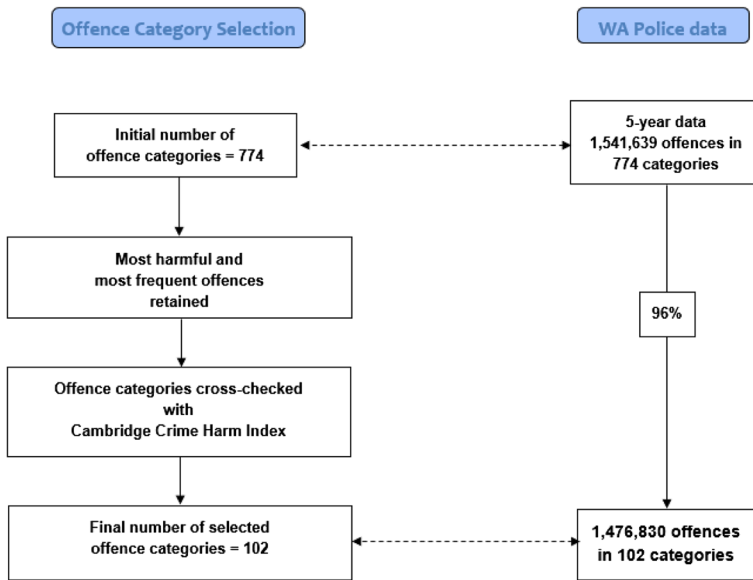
Offence Category Selection

WA Police data

Initial number of offence categories = 774

5-year data 1,541,639 offences in 774 categories

Most harmful and most frequent offences retained

96%

Offence categories cross-checked with Cambridge Crime Harm Index

Final number of selected offence categories = 102

1,476,830 offences in 102 categories